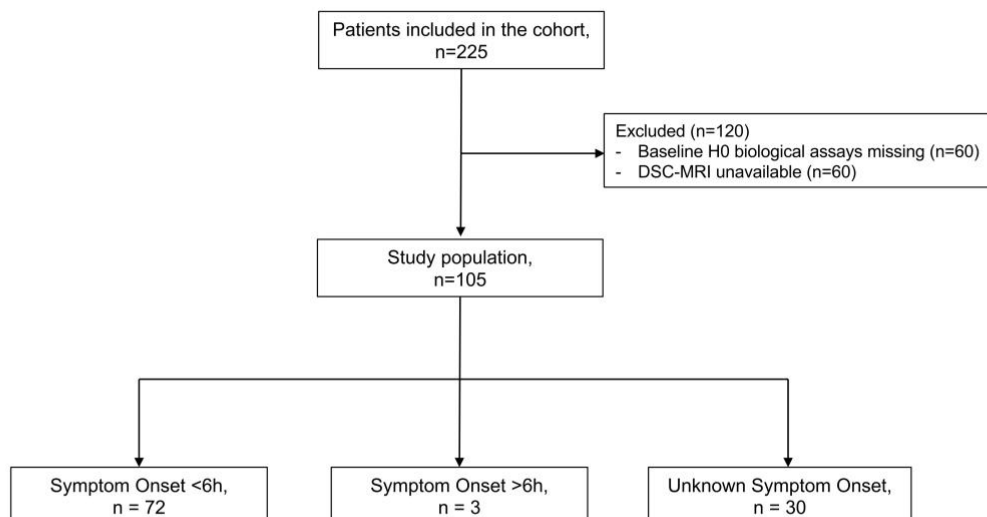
Patients included in the cohort, n=225

Excluded (n=120)
- Baseline H0 biological assays missing (n=60)
- DSC-MRI unavailable (n=60)

Study population, n=105

Symptom Onset <6h, n = 72

Symptom Onset >6h, n = 3

Unknown Symptom Onset, n = 30